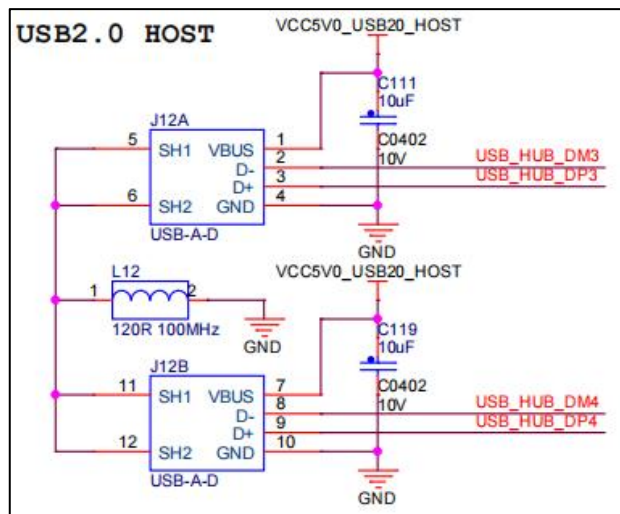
USB2.0 HOST

VCC5V0_USB20_HOST

C111
10uF

C0402
10V

J12A

5 SH1 VBUS 1
D- 2
D+ 3
6 SH2 GND 4

USB-A-D

USB_HUB_DM3
USB_HUB_DP3

GND

VCC5V0_USB20_HOST

L12
1 2
120R 100MHz

GND

C119
10uF

C0402
10V

J12B

11 SH1 VBUS 7
D- 8
D+ 9
12 SH2 GND 10

USB-A-D

USB_HUB_DM4
USB_HUB_DP4

GND